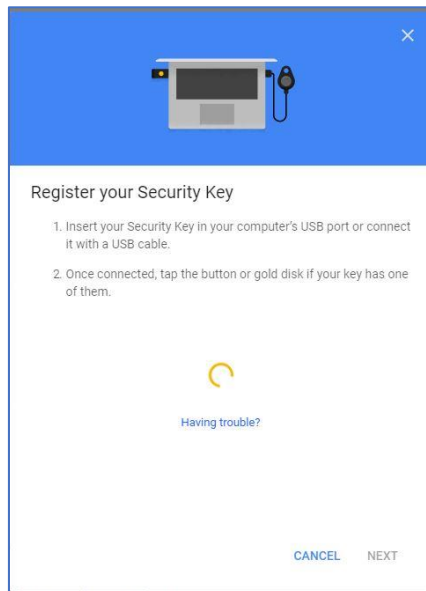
×

Register your Security Key

1. Insert your Security Key in your computer's USB port or connect it with a USB cable.

2. Once connected, tap the button or gold disk if your key has one of them.

Having trouble?

CANCEL NEXT